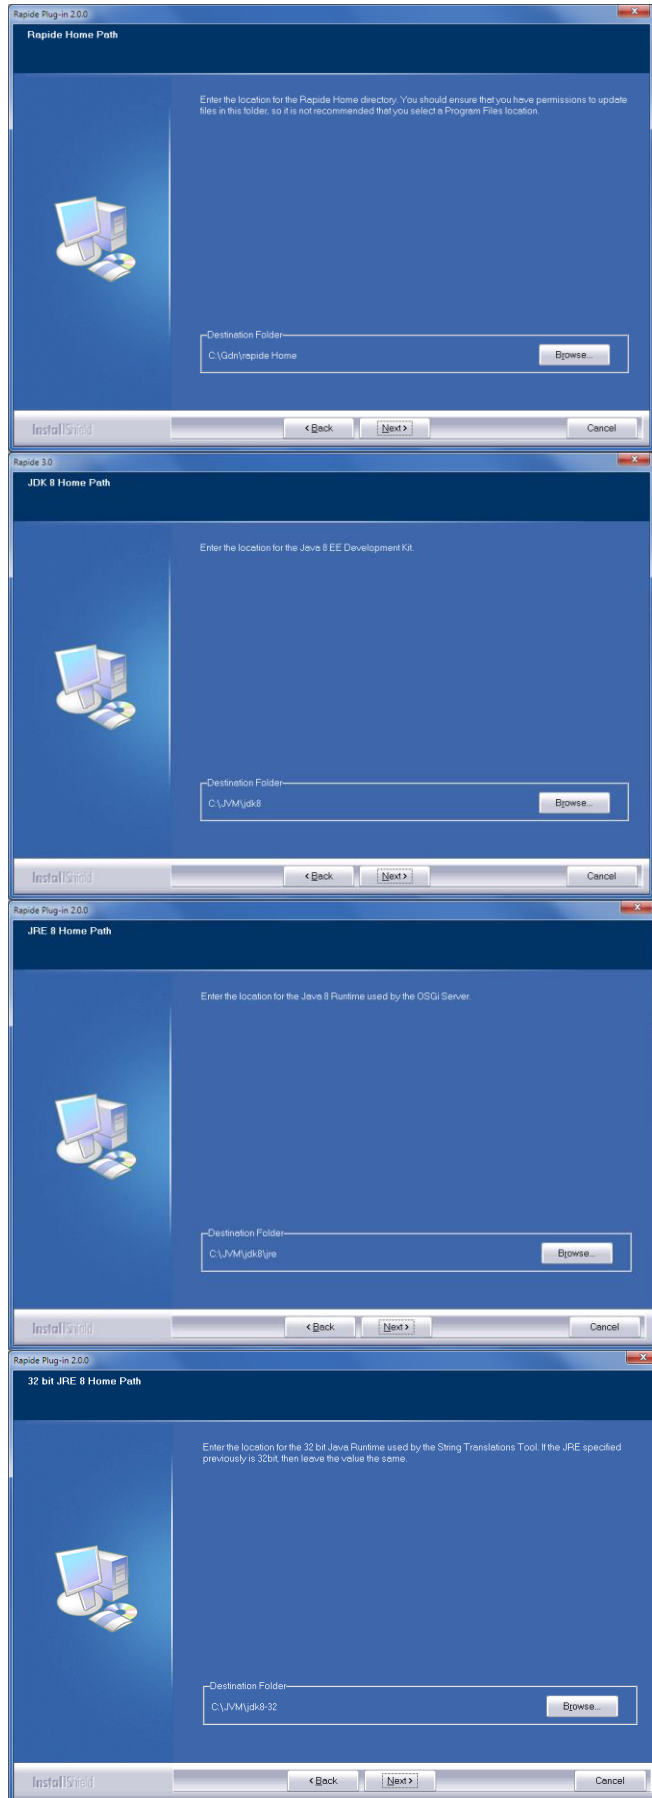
Rapide Plug-in 2.0.0

Rapide Home Path

Enter the location for the Rapide Home directory. You should ensure that you have permissions to update files in this folder, so it is not recommended that you select a Program Files location.

Destination Folder

C:\Gdn\rapide Home

Browse...

InstallShield

< Back

Next >

Cancel

Rapide 3.0

JDK 8 Home Path

Enter the location for the Java 8 EE Development Kit.

Destination Folder

C:\JVM\jdk8

Browse...

InstallShield

< Back

Next >

Cancel

Rapide Plug-in 2.0.0

JRE 8 Home Path

Enter the location for the Java 8 Runtime used by the OSGi Server.

Destination Folder

C:\JVM\jdk8\jre

Browse...

InstallShield

< Back

Next >

Cancel

Rapide Plug-in 2.0.0

32 bit JRE 8 Home Path

Enter the location for the 32 bit Java Runtime used by the String Translations Tool. If the JRE specified previously is 32bit, then leave the value the same.

Destination Folder

C:\JVM\jdk8-32

Browse...

InstallShield

< Back

Next >

Cancel